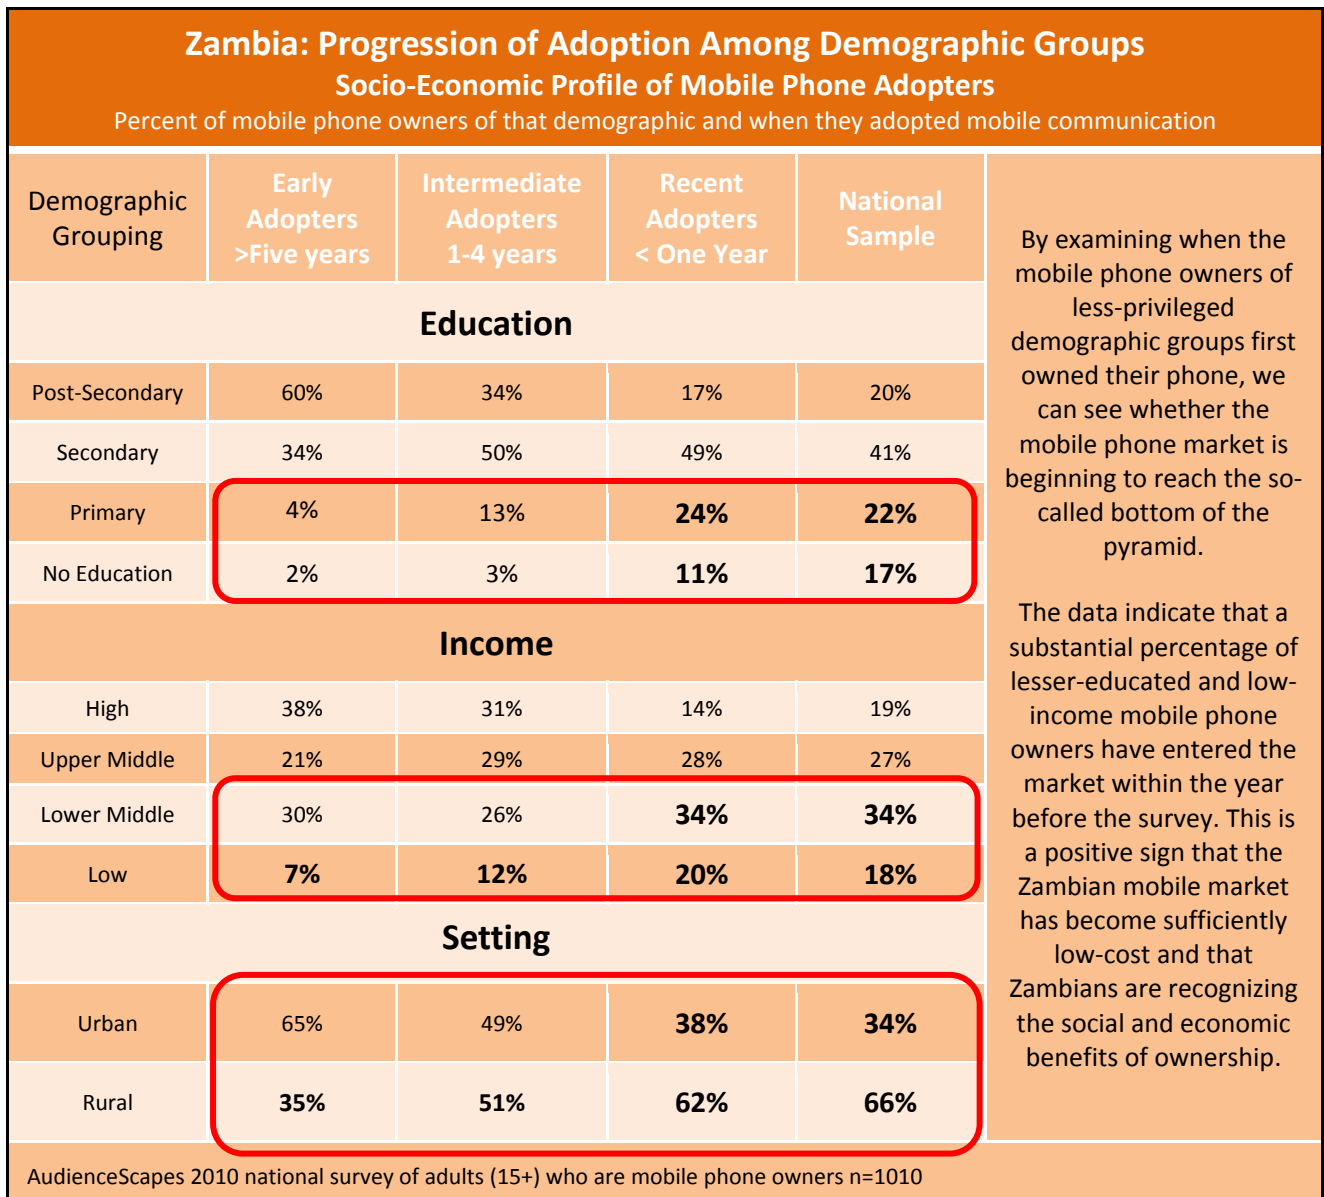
Zambia: Progression of Adoption Among Demographic Groups
Socio-Economic Profile of Mobile Phone Adopters
Percent of mobile phone owners of that demographic and when they adopted mobile communication

| Demographic Grouping | Early Adopters >Five years | Intermediate Adopters 1-4 years | Recent Adopters < One Year | National Sample |
|---|---|---|---|---|
| **Education** | | | | |
| Post-Secondary | 60% | 34% | 17% | 20% |
| Secondary | 34% | 50% | 49% | 41% |
| Primary | 4% | 13% | **24%** | **22%** |
| No Education | 2% | 3% | **11%** | **17%** |
| **Income** | | | | |
| High | 38% | 31% | 14% | 19% |
| Upper Middle | 21% | 29% | 28% | 27% |
| Lower Middle | 30% | 26% | **34%** | **34%** |
| Low | **7%** | **12%** | **20%** | **18%** |
| **Setting** | | | | |
| Urban | 65% | 49% | **38%** | **34%** |
| Rural | **35%** | **51%** | **62%** | **66%** |

By examining when the mobile phone owners of less-privileged demographic groups first owned their phone, we can see whether the mobile phone market is beginning to reach the so-called bottom of the pyramid.

The data indicate that a substantial percentage of lesser-educated and low-income mobile phone owners have entered the market within the year before the survey. This is a positive sign that the Zambian mobile market has become sufficiently low-cost and that Zambians are recognizing the social and economic benefits of ownership.

AudienceScapes 2010 national survey of adults (15+) who are mobile phone owners n=1010